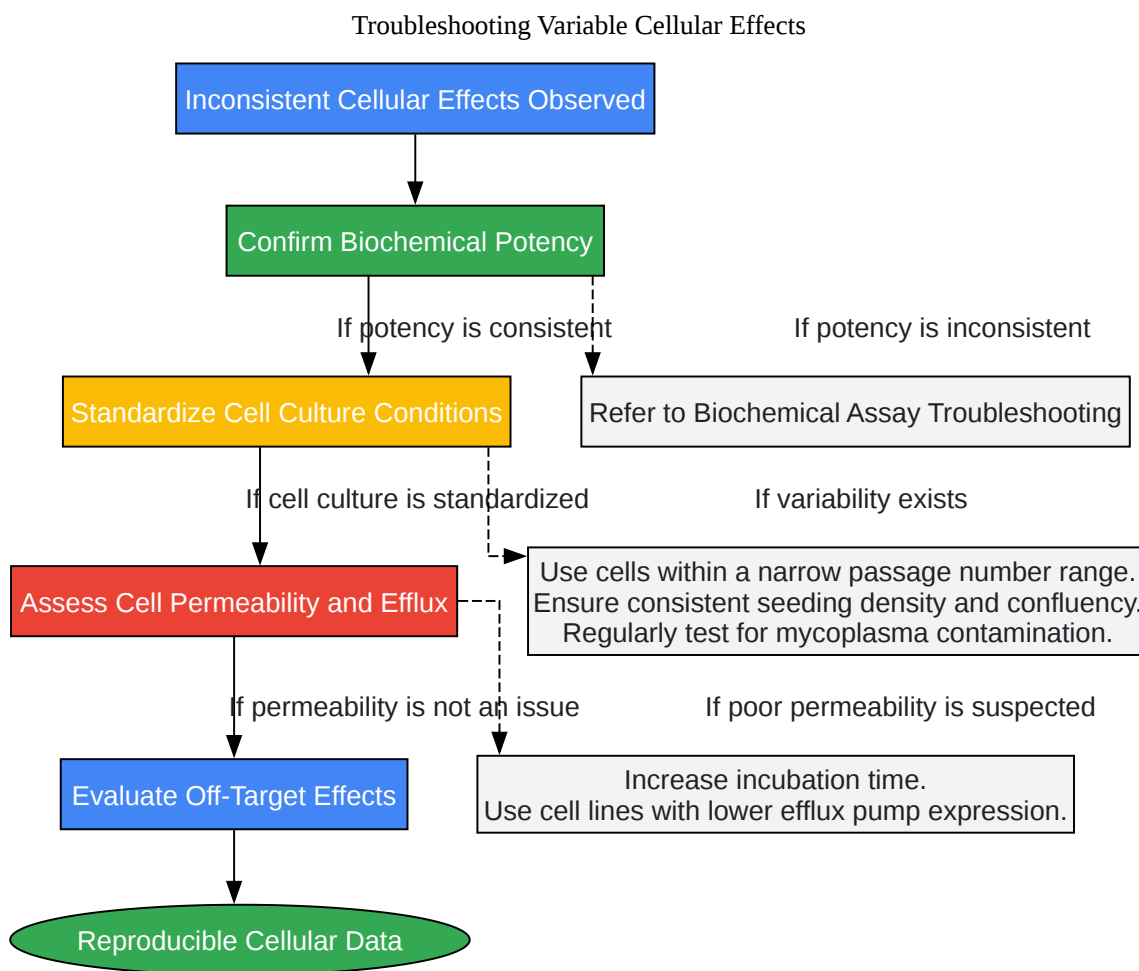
Troubleshooting Variable Cellular Effects

Inconsistent Cellular Effects Observed

Confirm Biochemical Potency

If potency is consistent

If potency is inconsistent

Standardize Cell Culture Conditions

Refer to Biochemical Assay Troubleshooting

If cell culture is standardized

If variability exists

Use cells within a narrow passage number range. Ensure consistent seeding density and confluency. Regularly test for mycoplasma contamination.

Assess Cell Permeability and Efflux

If permeability is not an issue

If poor permeability is suspected

Evaluate Off-Target Effects

Increase incubation time. Use cell lines with lower efflux pump expression.

Reproducible Cellular Data